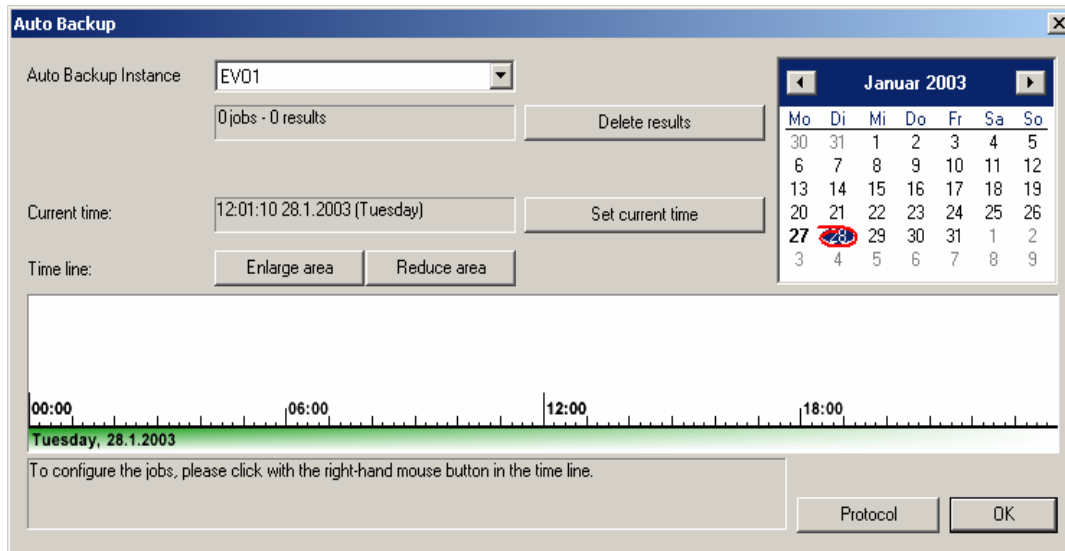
Auto Backup

Auto Backup Instance EVO1

0 jobs - 0 results

Delete results

Current time: 12:01:10 28.1.2003 (Tuesday)

Set current time

Time line: Enlarge area Reduce area

Januar 2003

| Mo | Di | Mi | Do | Fr | Sa | So |
|---|---|---|---|---|---|---|
| 30 | 31 | 1 | 2 | 3 | 4 | 5 |
| 6 | 7 | 8 | 9 | 10 | 11 | 12 |
| 13 | 14 | 15 | 16 | 17 | 18 | 19 |
| 20 | 21 | 22 | 23 | 24 | 25 | 26 |
| 27 | 28 | 29 | 30 | 31 | 1 | 2 |
| 3 | 4 | 5 | 6 | 7 | 8 | 9 |

00:00 06:00 12:00 18:00

Tuesday, 28.1.2003

To configure the jobs, please click with the right-hand mouse button in the time line.

Protocol OK